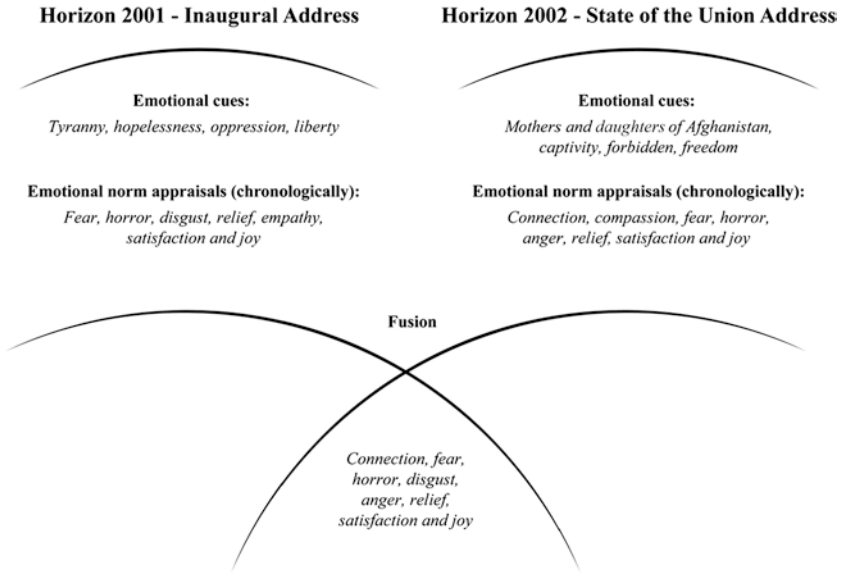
Horizon 2001 - Inaugural Address

Emotional cues:
Tyranny, hopelessness, oppression, liberty

Emotional norm appraisals (chronologically):
Fear, horror, disgust, relief, empathy, satisfaction and joy

Horizon 2002 - State of the Union Addres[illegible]

Emotional cues:
Mothers and daughters of Afghanistan, captivity, forbidden, freedom

Emotional norm appraisals (chronologically):
Connection, compassion, fear, horror, anger, relief, satisfaction and joy

Fusion

Connection, fear, horror, disgust, anger, relief, satisfaction and joy